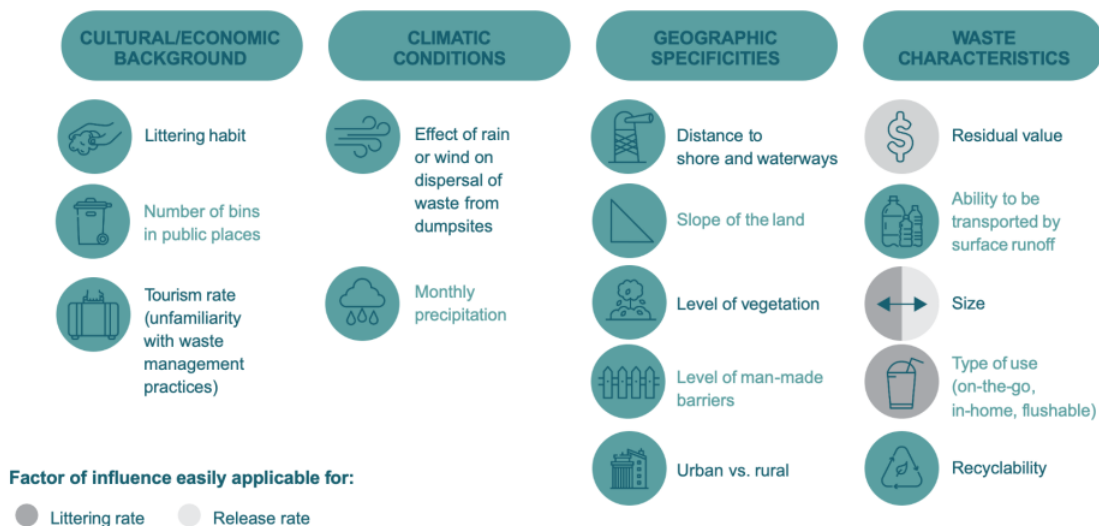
CULTURAL/ECONOMIC BACKGROUND

Littering habit

Number of bins in public places

Tourism rate (unfamiliarity with waste management practices)

CLIMATIC CONDITIONS

Effect of rain or wind on dispersal of waste from dumpsites

Monthly precipitation

GEOGRAPHIC SPECIFICITIES

Distance to shore and waterways

Slope of the land

Level of vegetation

Level of man-made barriers

Urban vs. rural

WASTE CHARACTERISTICS

Residual value

Ability to be transported by surface runoff

Size

Type of use (on-the-go, in-home, flushable)

Recyclability

Factor of influence easily applicable for:

Littering rate Release rate